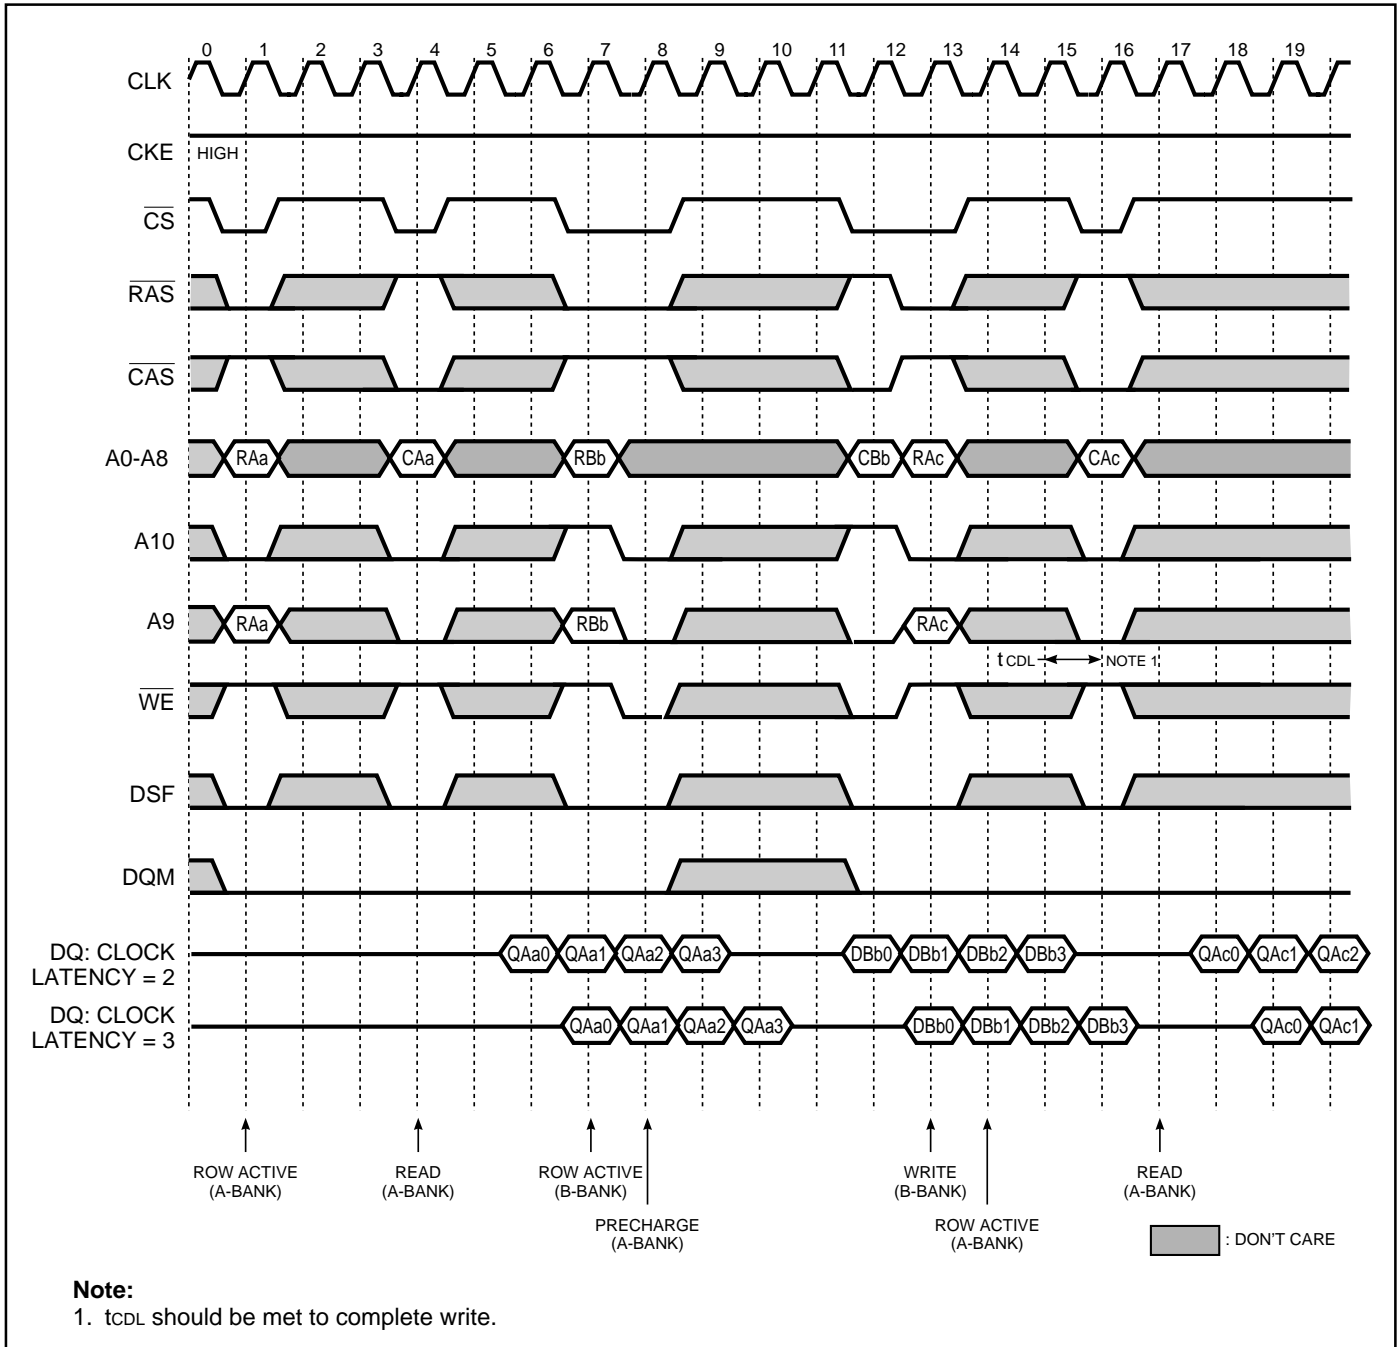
0 1 2 3 4 5 6 7 8 9 10 11 12 13 14 15 16 17 18 19

CLK

CKE HIGH

$\overline{CS}$

$\overline{RAS}$

$\overline{CAS}$

A0-A8 RAa CAa RBb CBb RAc CAc

A10

A9 RAa RBb RAc

t CDL NOTE 1

$\overline{WE}$

DSF

DQM

DQ: CLOCK LATENCY = 2 QAa0 QAa1 QAa2 QAa3 DBb0 DBb1 DBb2 DBb3 QAc0 QAc1 QAc2

DQ: CLOCK LATENCY = 3 QAa0 QAa1 QAa2 QAa3 DBb0 DBb1 DBb2 DBb3 QAc0 QAc1

ROW ACTIVE (A-BANK)

READ (A-BANK)

ROW ACTIVE (B-BANK)

PRECHARGE (A-BANK)

WRITE (B-BANK)

ROW ACTIVE (A-BANK)

READ (A-BANK)

: DON'T CARE

Note:
1. tCDL should be met to complete write.